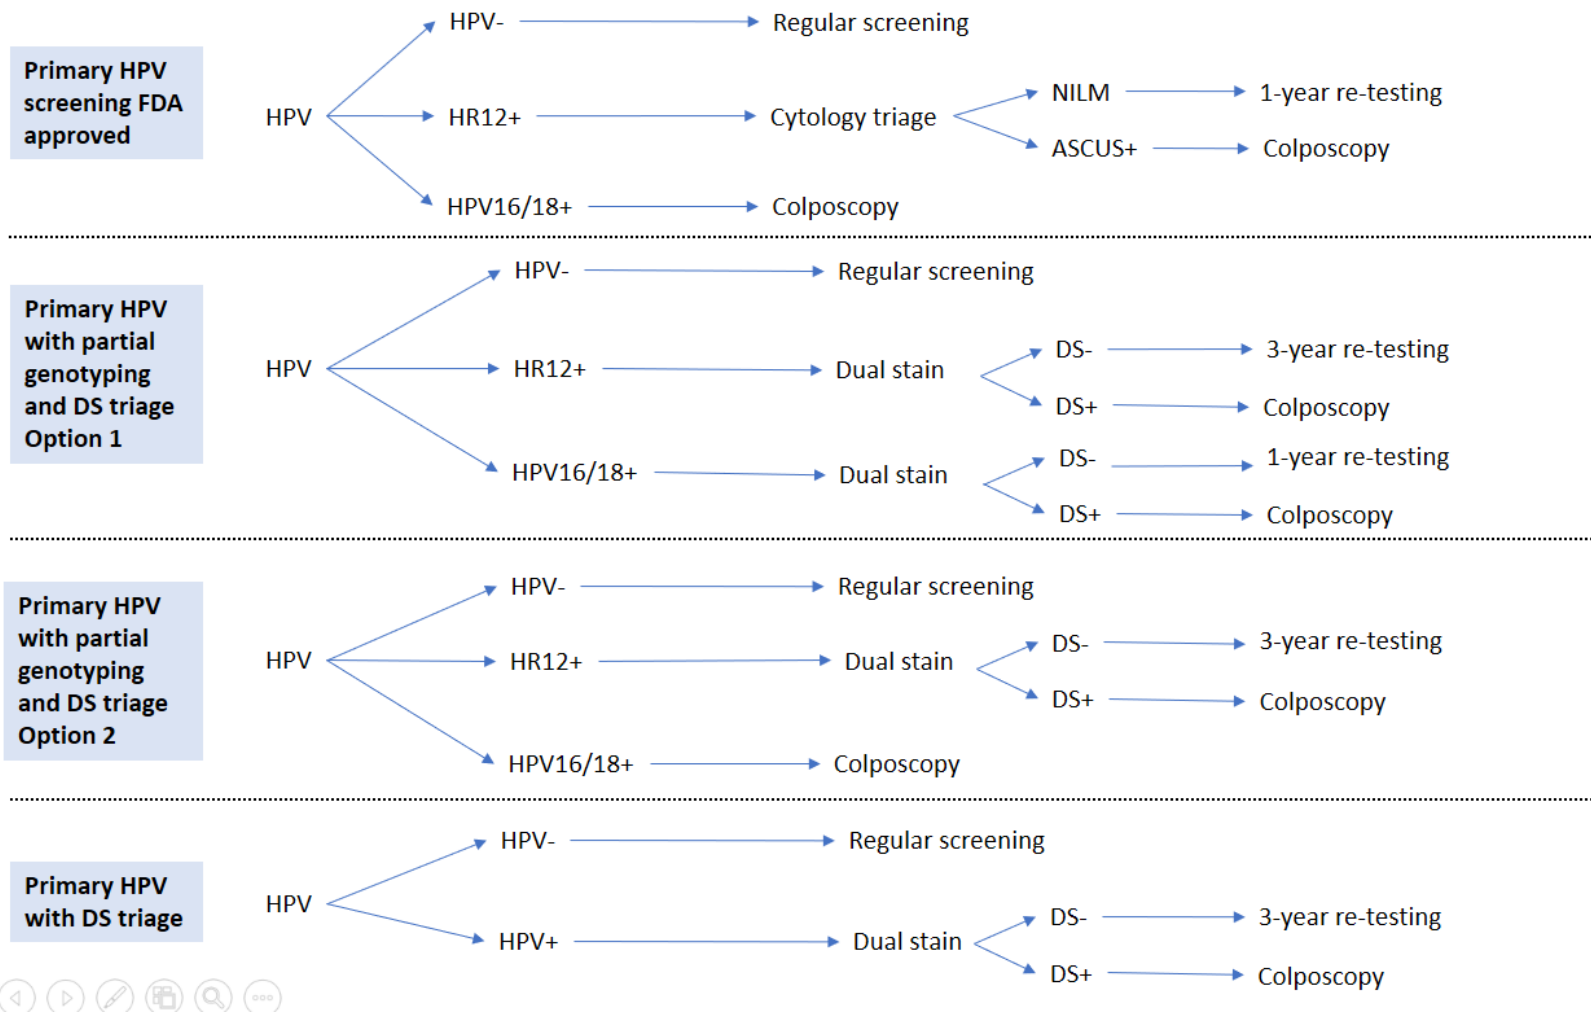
Primary HPV screening FDA approved

HPV

HPV- Regular screening

HR12+ Cytology triage

NILM 1-year re-testing

ASCUS+ Colposcopy

HPV16/18+ Colposcopy

Primary HPV with partial genotyping and DS triage Option 1

HPV

HPV- Regular screening

HR12+ Dual stain

DS- 3-year re-testing

DS+ Colposcopy

HPV16/18+ Dual stain

DS- 1-year re-testing

DS+ Colposcopy

Primary HPV with partial genotyping and DS triage Option 2

HPV

HPV- Regular screening

HR12+ Dual stain

DS- 3-year re-testing

DS+ Colposcopy

HPV16/18+ Colposcopy

Primary HPV with DS triage

HPV

HPV- Regular screening

HPV+ Dual stain

DS- 3-year re-testing

DS+ Colposcopy